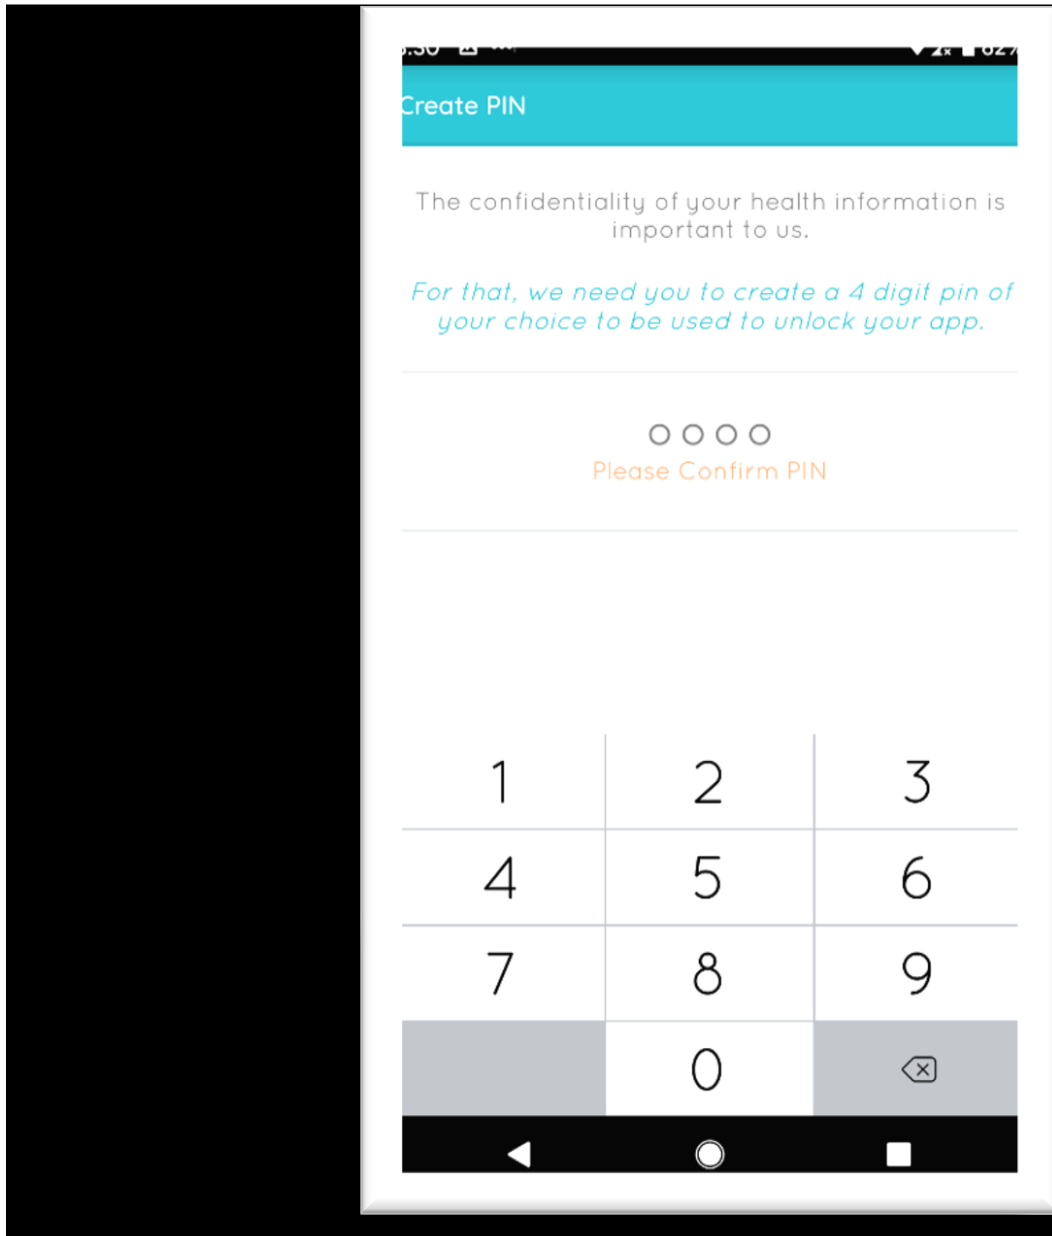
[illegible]

reate PIN

The confidentiality of your health information is important to us.

For that, we need you to create a 4 digit pin of your choice to be used to unlock your app.

Please Confirm PIN

| 1 | 2 | 3 |
|---|---|---|
| 4 | 5 | 6 |
| 7 | 8 | 9 |
|   | 0 |   |